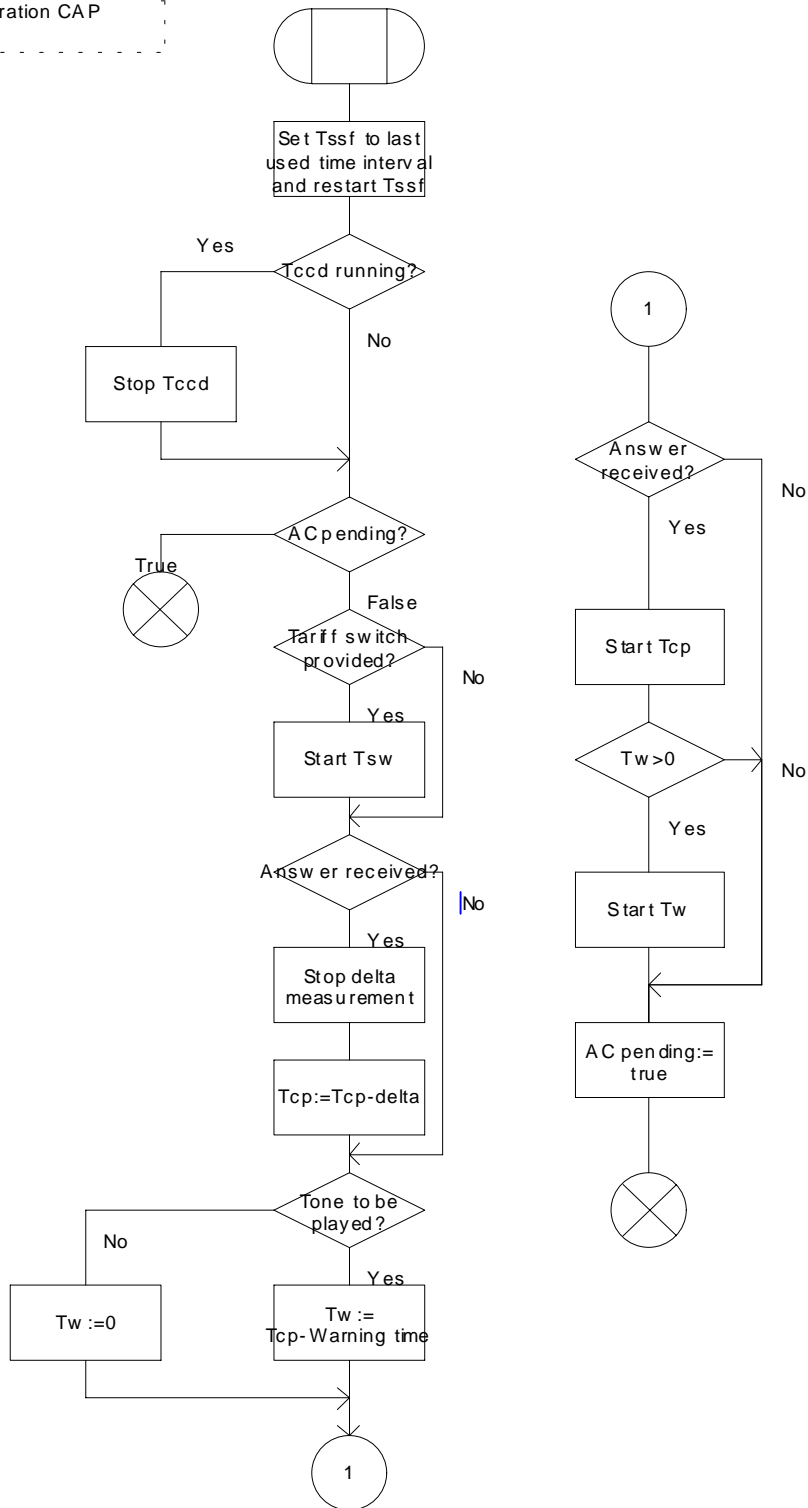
ration CAP

Set Tssf to last used time interval and restart Tssf

Yes

Tccd running?

No

Stop Tccd

AC pending?

True

False

Tariff switch provided?

No

Yes

Start Tsw

Answer received?

No

Yes

Stop delta measurement

Tcp:=Tcp-delta

Tone to be played?

No

Yes

Tw :=0

Tw := Tcp-Warning time

1

1

Answer received?

No

Yes

Start Tcp

Tw >0

No

Yes

Start Tw

AC pending:= true